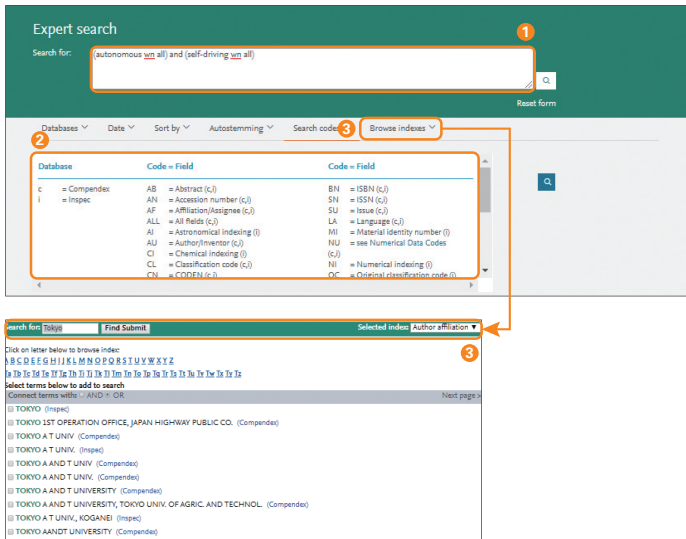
Expert search

Search for:

(autonomous wn all) and (self-driving wn all)

1

Reset form

Databases Date Sort by Autostemming Search codes 3 Browse indexes

2

| Database | | Code = Field | | Code = Field | |
|---|---|---|---|---|---|
| c | = Compendex | AB | = Abstract (c,i) | BN | = ISBN (c,i) |
| i | = Inspec | AN | = Accession number (c,i) | SN | = ISSN (c,i) |
| | | AF | = Affiliation/Assignee (c,i) | SU | = Issue (c,i) |
| | | ALL | = All fields (c,i) | LA | = Language (c,i) |
| | | AI | = Astronomical indexing (i) | MI | = Material identity number (i) |
| | | AU | = Author/Inventor (c,i) | NU | = see Numerical Data Codes (c,i) |
| | | CI | = Chemical indexing (i) | | |
| | | CL | = Classification code (c,i) | NI | = Numerical indexing (i) |
| | | CN | = CODEN (c,i) | OC | = Original classification code (i) |

Search for: Tokyo Find Submit Selected index: Author affiliation

3

Click on letter below to browse index:
A B C D E F G H I J K L M N O P Q R S T U V W X Y Z
Ta Tb Tc Td Te Tf Tg Th Ti Tj Tk Tl Tm Tn To Tp Tq Tr Ts Tt Tu Tv Tw Tx Ty Tz
Select terms below to add to search
Connect terms with: AND OR
Next page >
TOKYO (Inspec)
TOKYO 1ST OPERATION OFFICE, JAPAN HIGHWAY PUBLIC CO. (Compendex)
TOKYO A T UNIV (Compendex)
TOKYO A T UNIV. (Inspec)
TOKYO A AND T UNIV (Compendex)
TOKYO A AND T UNIV. (Compendex)
TOKYO A AND T UNIVERSITY (Compendex)
TOKYO A AND T UNIVERSITY, TOKYO UNIV. OF AGRIC. AND TECHNOL. (Compendex)
TOKYO A T UNIV., KOGANEI (Inspec)
TOKYO AANDT UNIVERSITY (Compendex)